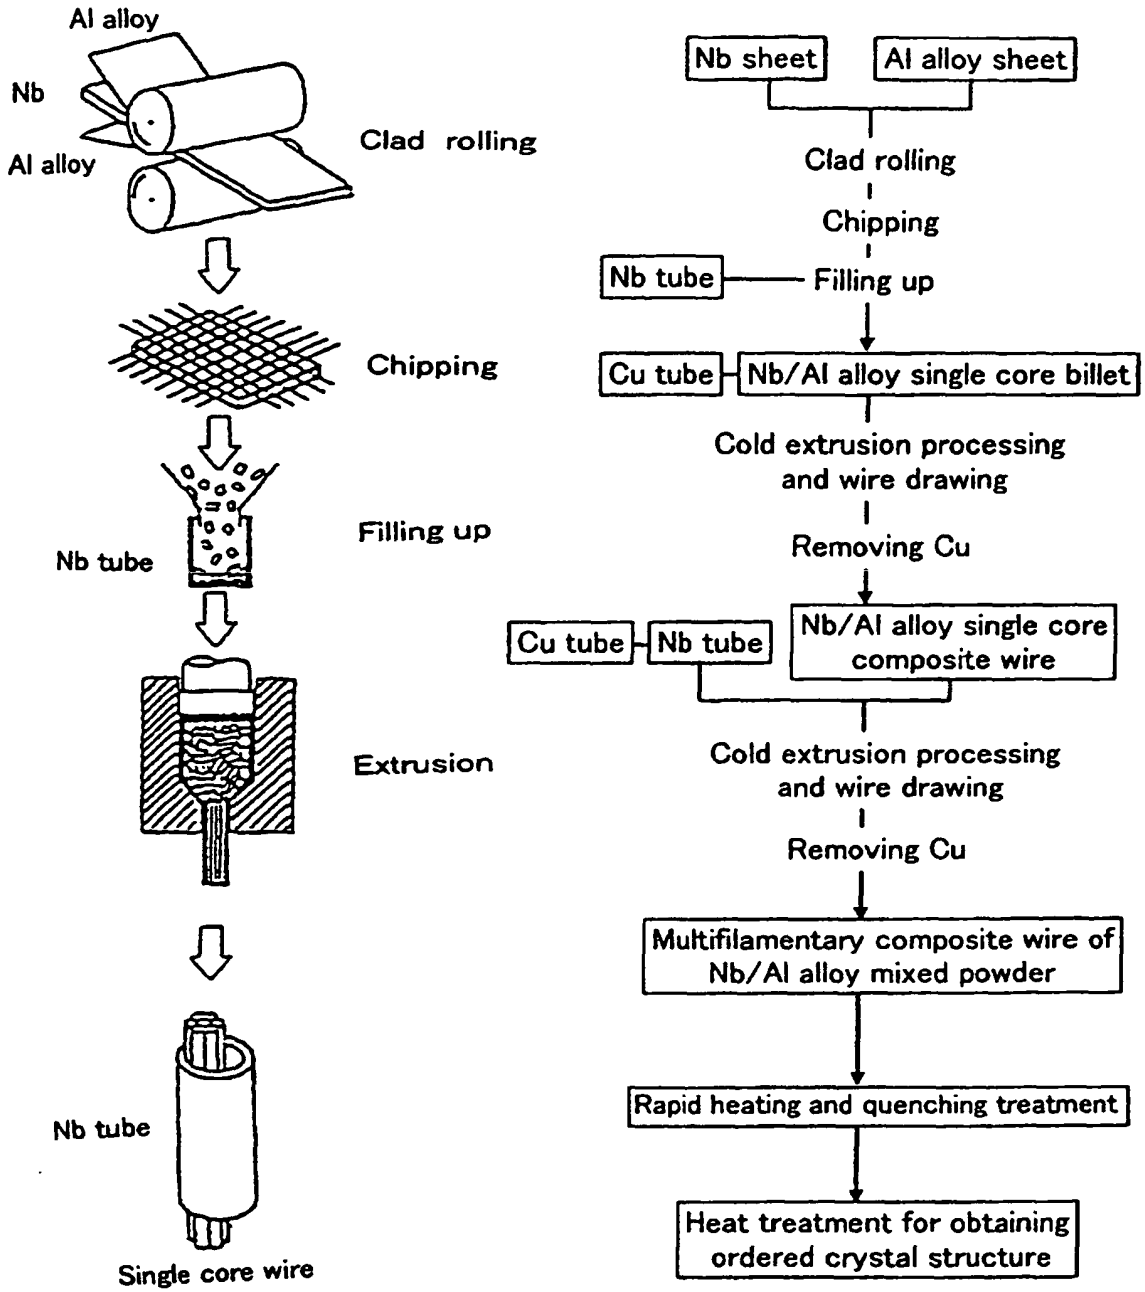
Al alloy
Nb
Al alloy
Clad rolling

Chipping

Filling up
Nb tube

Extrusion

Nb tube

Single core wire

Nb sheet
Al alloy sheet

Clad rolling

Chipping

Nb tube
Filling up

Cu tube
Nb/Al alloy single core billet

Cold extrusion processing and wire drawing

Removing Cu

Cu tube
Nb tube
Nb/Al alloy single core composite wire

Cold extrusion processing and wire drawing

Removing Cu

Multifilamentary composite wire of Nb/Al alloy mixed powder

Rapid heating and quenching treatment

Heat treatment for obtaining ordered crystal structure